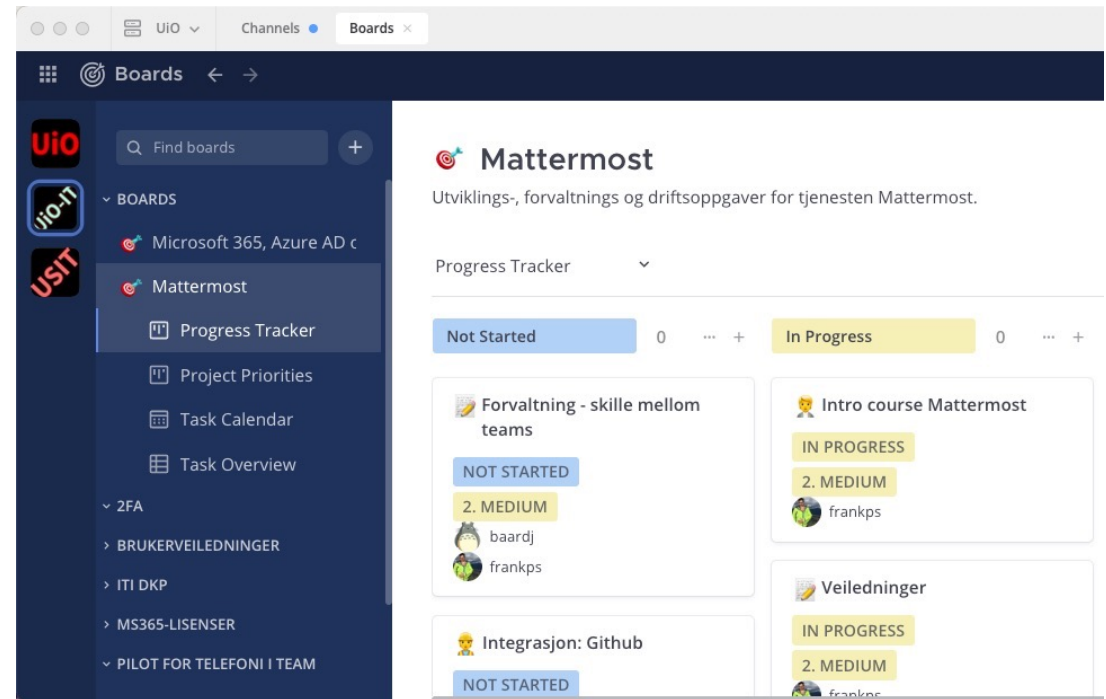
UiO Channels Boards ×

Boards ← →

UiO
UiO-IT
USIT

Find boards +

BOARDS
Microsoft 365, Azure AD c
Mattermost
Progress Tracker
Project Priorities
Task Calendar
Task Overview
2FA
BRUKERVEILEDNINGER
ITI DKP
MS365-LISENSER
PILOT FOR TELEFONI I TEAM

Mattermost

Utviklings-, forvaltnings og driftsoppgaver for tjenesten Mattermost.

Progress Tracker

Not Started 0 ··· +

Forvaltning - skille mellom teams
NOT STARTED
2. MEDIUM
baardj
frankps

Integrasjon: Github
NOT STARTED

In Progress 0 ··· +

Intro course Mattermost
IN PROGRESS
2. MEDIUM
frankps

Veiledninger
IN PROGRESS
2. MEDIUM
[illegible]